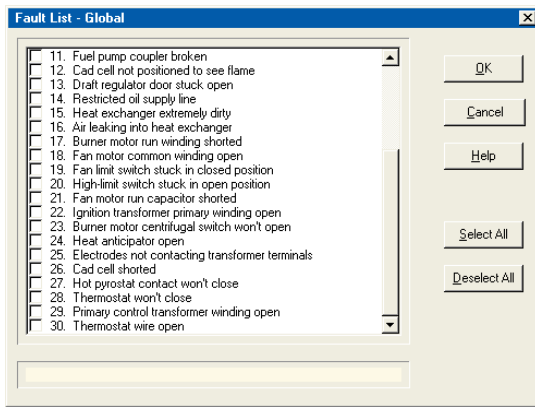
Fault List - Global

11. Fuel pump coupler broken
12. Cad cell not positioned to see flame
13. Draft regulator door stuck open
14. Restricted oil supply line
15. Heat exchanger extremely dirty
16. Air leaking into heat exchanger
17. Burner motor run winding shorted
18. Fan motor common winding open
19. Fan limit switch stuck in closed position
20. High-limit switch stuck in open position
21. Fan motor run capacitor shorted
22. Ignition transformer primary winding open
23. Burner motor centrifugal switch won't open
24. Heat anticipator open
25. Electrodes not contacting transformer terminals
26. Cad cell shorted
27. Hot pyrostat contact won't close
28. Thermostat won't close
29. Primary control transformer winding open
30. Thermostat wire open

OK
Cancel
Help
Select All
Deselect All